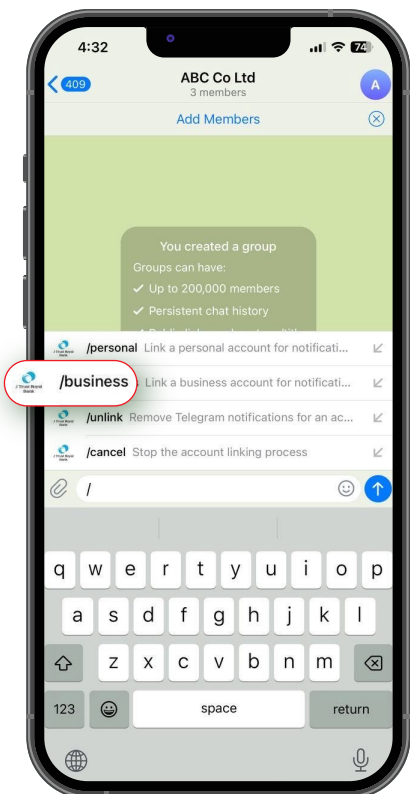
4:32
74

409
ABC Co Ltd
3 members
A

Add Members

You created a group
Groups can have:
✓ Up to 200,000 members
✓ Persistent chat history

J Trust Royal Bank /personal Link a personal account for notificati...
J Trust Royal Bank /business Link a business account for notificati...
J Trust Royal Bank /unlink Remove Telegram notifications for an ac...
J Trust Royal Bank /cancel Stop the account linking process

/

q w e r t y u i o p
a s d f g h j k l
z x c v b n m
123 space return